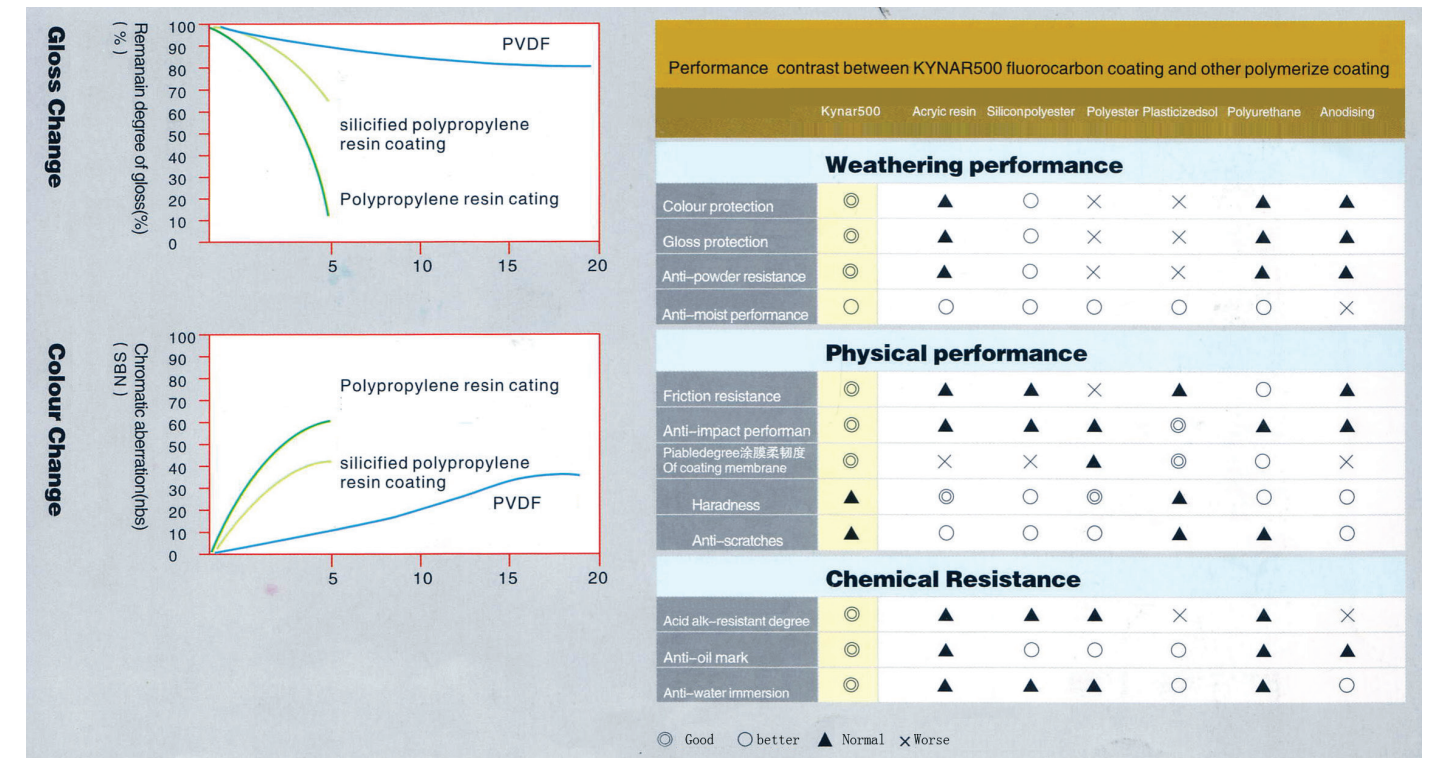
Gloss Change

Remanain degree of gloss(%) ( % )

100
90
80
70
60
50
40
30
20
10
0

PVDF

silicified polypropylene resin coating

Polypropylene resin cating

5 10 15 20

Colour Change

Chromatic aberration(nbs) ( NBS )

100
90
80
70
60
50
40
30
20
10
0

Polypropylene resin cating

silicified polypropylene resin coating

PVDF

5 10 15 20

Performance contrast between KYNAR500 fluorocarbon coating and other polymerize coating

| | Kynar500 | Acrylic resin | Siliconpolyester | Polyester | Plasticizedsol | Polyurethane | Anodising |
|---|---|---|---|---|---|---|---|
| **Weathering performance** | | | | | | | |
| Colour protection | ◎ | ▲ | ○ | × | × | ▲ | ▲ |
| Gloss protection | ◎ | ▲ | ○ | × | × | ▲ | ▲ |
| Anti-powder resistance | ◎ | ▲ | ○ | × | × | ▲ | ▲ |
| Anti-moist performance | ○ | ○ | ○ | ○ | ○ | ○ | × |
| **Physical performance** | | | | | | | |
| Friction resistance | ◎ | ▲ | ▲ | × | ▲ | ○ | ▲ |
| Anti-impact performan | ◎ | ▲ | ▲ | ▲ | ◎ | ▲ | ▲ |
| Piabledegree涂膜柔韧度 Of coating membrane | ◎ | × | × | ▲ | ◎ | ○ | × |
| Haradness | ▲ | ◎ | ○ | ◎ | ▲ | ○ | ○ |
| Anti-scratches | ▲ | ○ | ○ | ○ | ▲ | ▲ | ○ |
| **Chemical Resistance** | | | | | | | |
| Acid alk-resistant degree | ◎ | ▲ | ▲ | ▲ | × | ▲ | × |
| Anti-oil mark | ◎ | ▲ | ○ | ○ | ○ | ▲ | ▲ |
| Anti-water immersion | ◎ | ▲ | ▲ | ▲ | ○ | ▲ | ○ |

◎ Good ○ better ▲ Normal × Worse